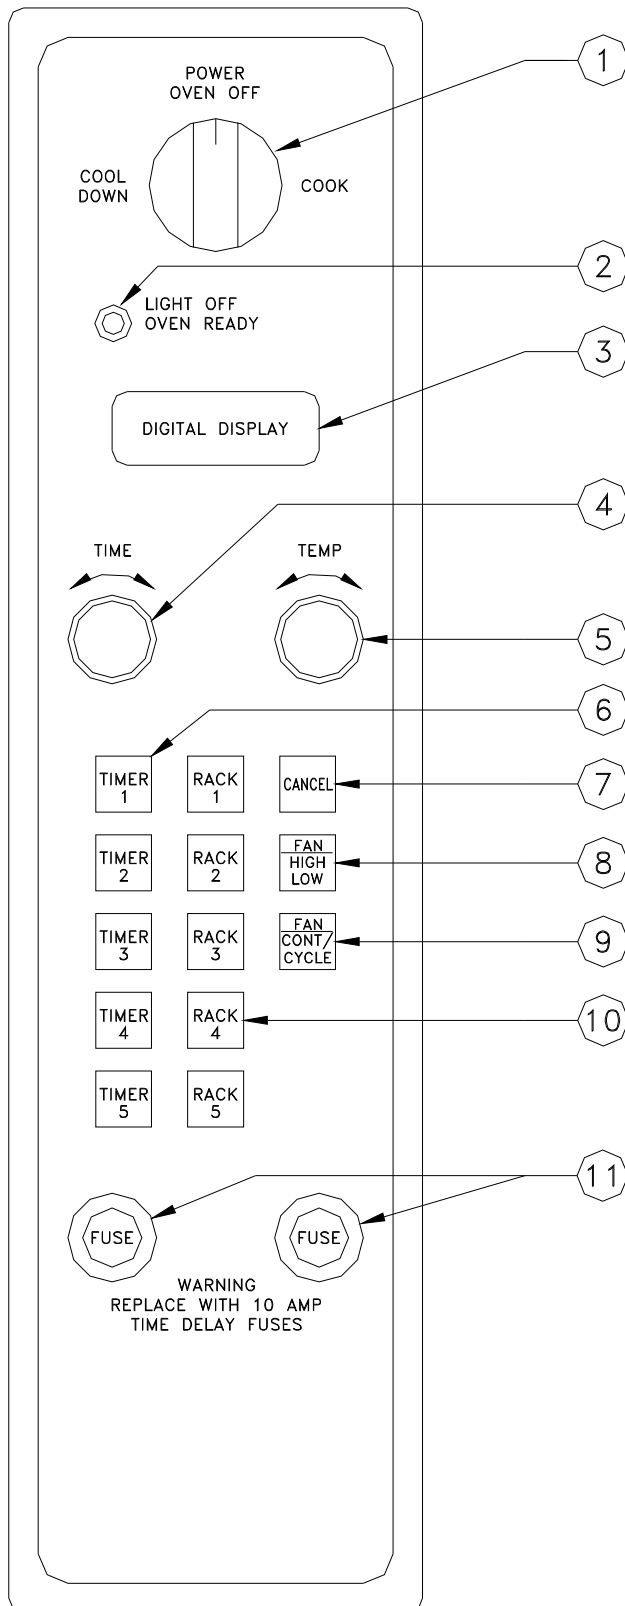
POWER
OVEN OFF

1

COOL
DOWN

COOK

2

LIGHT OFF
OVEN READY

3

DIGITAL DISPLAY

4

TIME

TEMP

5

6

TIMER
1

RACK
1

CANCEL

7

TIMER
2

RACK
2

FAN
HIGH
LOW

8

TIMER
3

RACK
3

FAN
CONT/
CYCLE

9

TIMER
4

RACK
4

10

TIMER
5

RACK
5

11

FUSE

FUSE

WARNING
REPLACE WITH 10 AMP
TIME DELAY FUSES